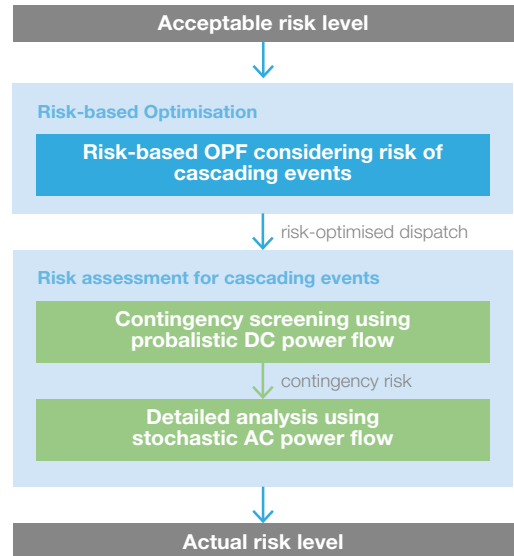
Acceptable risk level

Risk-based Optimisation

Risk-based OPF considering risk of cascading events

risk-optimised dispatch

Risk assessment for cascading events

Contingency screening using probalistic DC power flow

contingency risk

Detailed analysis using stochastic AC power flow

Actual risk level